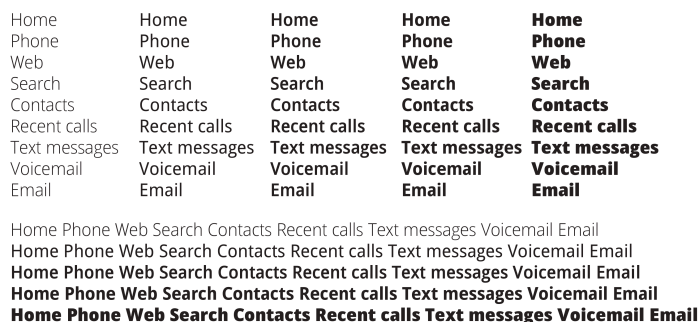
Home
Phone
Web
Search
Contacts
Recent calls
Text messages
Voicemail
Email

Home
Phone
Web
Search
Contacts
Recent calls
Text messages
Voicemail
Email

Home
Phone
Web
Search
Contacts
Recent calls
Text messages
Voicemail
Email

Home
Phone
Web
Search
Contacts
Recent calls
Text messages
Voicemail
Email

Home
Phone
Web
Search
Contacts
Recent calls
Text messages
Voicemail
Email

Home Phone Web Search Contacts Recent calls Text messages Voicemail Email
Home Phone Web Search Contacts Recent calls Text messages Voicemail Email
Home Phone Web Search Contacts Recent calls Text messages Voicemail Email
Home Phone Web Search Contacts Recent calls Text messages Voicemail Email
Home Phone Web Search Contacts Recent calls Text messages Voicemail Email